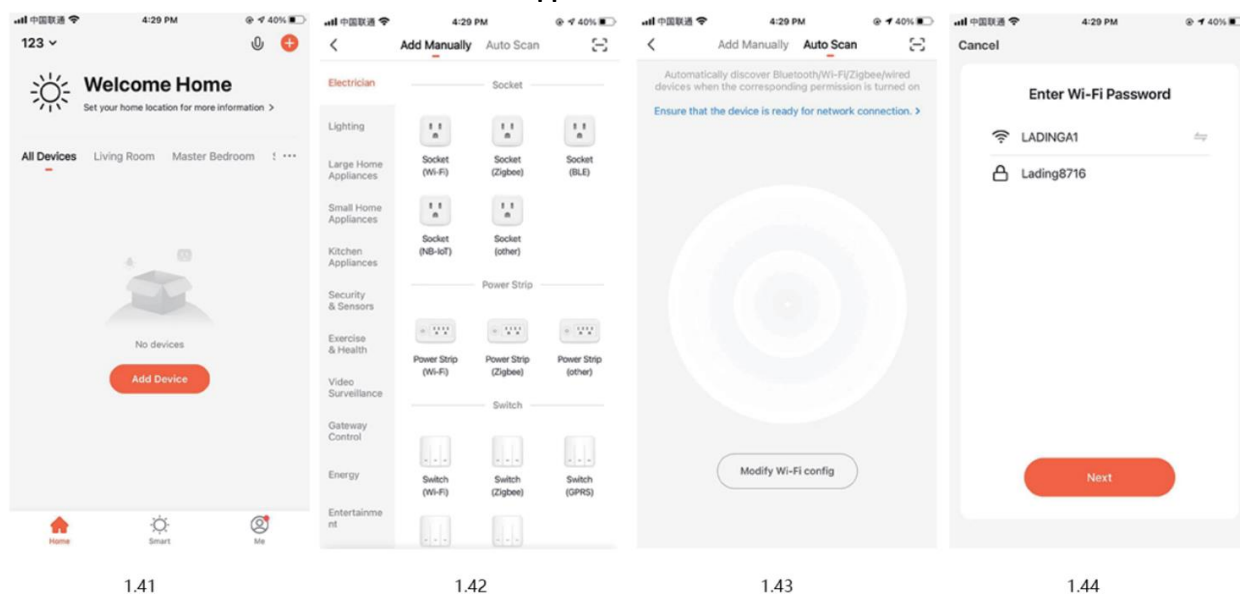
中国联通 4:29 PM 40%

123

Welcome Home

Set your home location for more information >

All Devices Living Room Master Bedroom S ···

No devices

Add Device

Home Smart Me

1.41

中国联通 4:29 PM 40%

Add Manually Auto Scan

Electrician

Lighting

Large Home Appliances

Small Home Appliances

Kitchen Appliances

Security & Sensors

Exercise & Health

Video Surveillance

Gateway Control

Energy

Entertainment

Socket

Socket (Wi-Fi)

Socket (Zigbee)

Socket (BLE)

Socket (NB-IoT)

Socket (other)

Power Strip

Power Strip (Wi-Fi)

Power Strip (Zigbee)

Power Strip (other)

Switch

Switch (Wi-Fi)

Switch (Zigbee)

Switch (GPRS)

1.42

中国联通 4:29 PM 40%

Add Manually Auto Scan

Automatically discover Bluetooth/Wi-Fi/Zigbee/wired devices when the corresponding permission is turned on

Ensure that the device is ready for network connection. >

Modify Wi-Fi config

1.43

中国联通 4:29 PM 40%

Cancel

Enter Wi-Fi Password

LADINGA1

Lading8716

Next

1.44